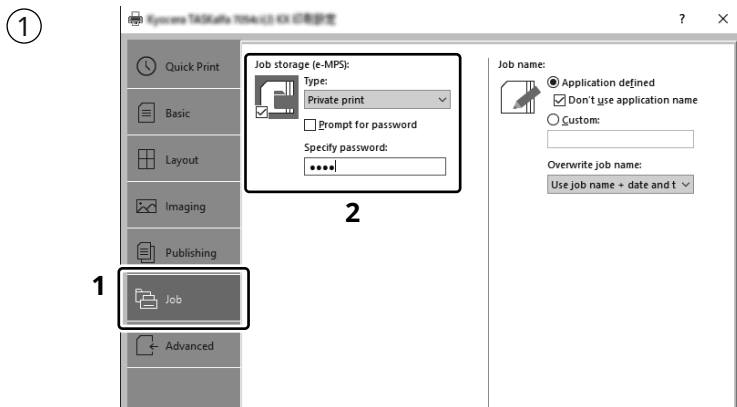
①

Kyocera TASKalfa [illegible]

? ×

Quick Print

Basic

Layout

Imaging

Publishing

1

Job

Advanced

Job storage (e-MPS):

Type:

Private print

Prompt for password

Specify password:

••••

2

Job name:

Application defined

Don't use application name

Custom:

Overwrite job name:

Use job name + date and t